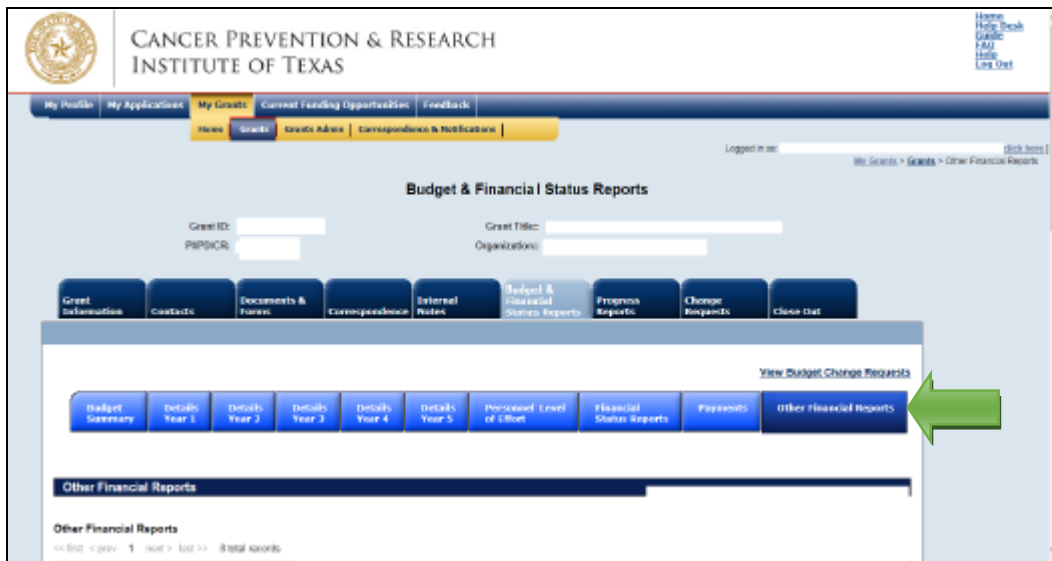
CANCER PREVENTION & RESEARCH INSTITUTE OF TEXAS

Home
Help Desk
Guide
FAQ
Help
Log Out

My Profile | My Applications | My Grants | Current Funding Opportunities | Feedback

Home | Grants | Grants Admin | Correspondence & Notifications

Logged in as: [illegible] click here
My Grants > Grants > Other Financial Reports

Budget & Financial Status Reports

Grant ID:
PI/PD/CR:
Grant Title:
Organization:

Grant Information | Contacts | Documents & Forms | Correspondence | Internal Notes | Budget & Financial Status Reports | Progress Reports | Change Requests | Close Out

View Budget Change Requests

Budget Summary | Details Year 1 | Details Year 2 | Details Year 3 | Details Year 4 | Details Year 5 | Personnel Level of Effort | Financial Status Reports | Payments | Other Financial Reports

Other Financial Reports

Other Financial Reports
<< first < prev 1 next > last >> 8 total records